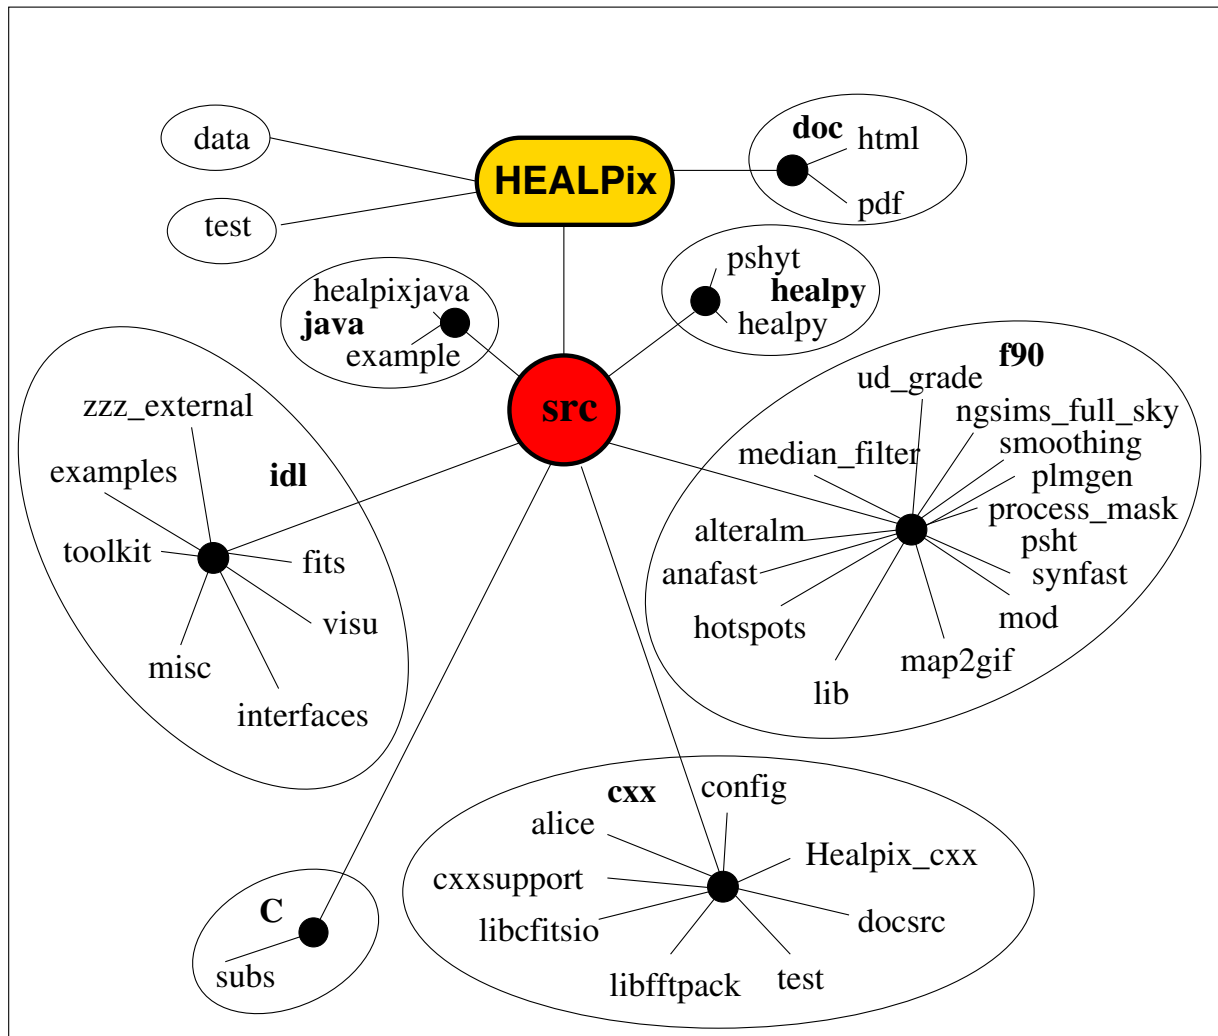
data

test

HEALPix

doc
html
pdf

healpixjava
java
example

pshyt
healpy
healpy

src

zzz_external
examples
idl
toolkit
fits
visu
misc
interfaces

f90
ud_grade
ngsims_full_sky
smoothing
median_filter
plmgen
process_mask
alteralm
psht
anafast
synfast
hotspots
mod
map2gif
lib

cxx
config
alice
Healpix_cxx
cxxsupport
libcfitsio
docsrc
libfftpack
test

C
subs